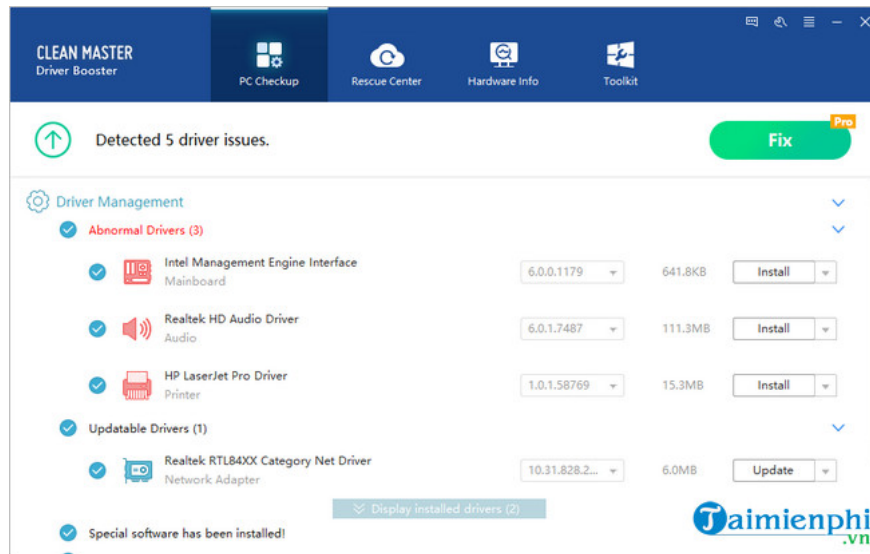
CLEAN MASTER
Driver Booster

PC Checkup

Rescue Center

Hardware Info

Toolkit

Detected 5 driver issues.

Fix

Pro

Driver Management

Abnormal Drivers (3)

Intel Management Engine Interface
Mainboard
6.0.0.1179
641.8KB
Install

Realtek HD Audio Driver
Audio
6.0.1.7487
111.3MB
Install

HP LaserJet Pro Driver
Printer
1.0.1.58769
15.3MB
Install

Updatable Drivers (1)

Realtek RTL84XX Category Net Driver
Network Adapter
10.31.828.2...
6.0MB
Update

Display installed drivers (2)

Special software has been installed!

Taimienphi
.vn